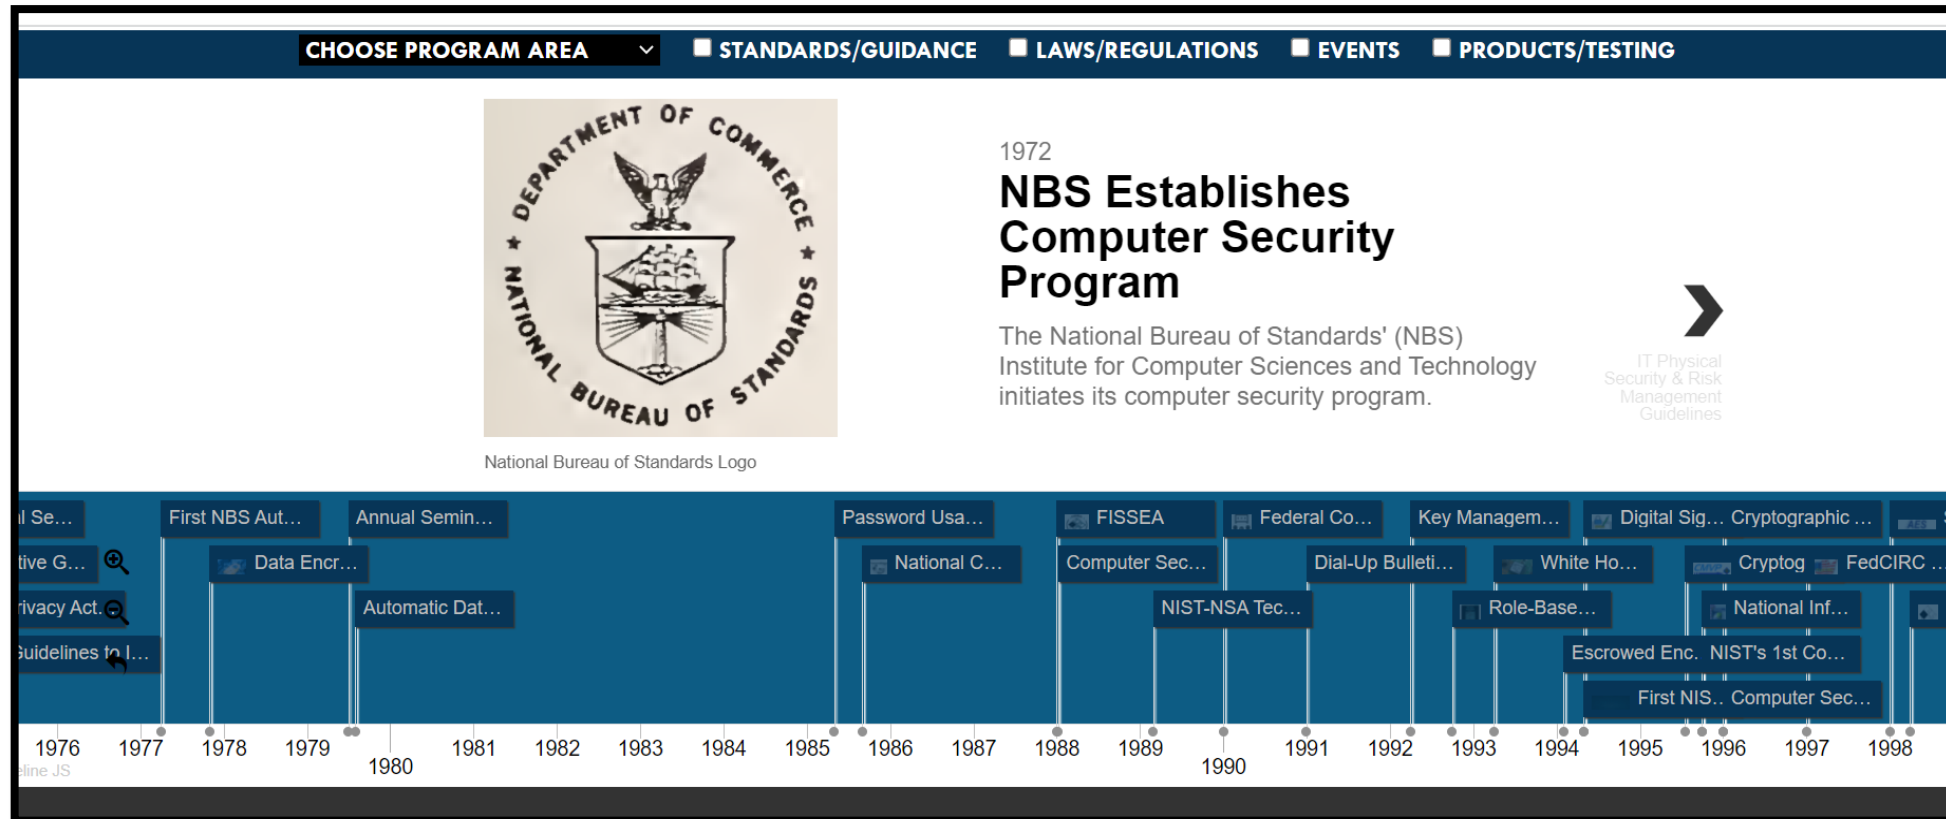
CHOOSE PROGRAM AREA
STANDARDS/GUIDANCE
LAWS/REGULATIONS
EVENTS
PRODUCTS/TESTING

DEPARTMENT OF COMMERCE
NATIONAL BUREAU OF STANDARDS

National Bureau of Standards Logo

1972

NBS Establishes Computer Security Program

The National Bureau of Standards' (NBS) Institute for Computer Sciences and Technology initiates its computer security program.

IT Physical Security & Risk Management Guidelines

l Se…
tive G…
rivacy Act…
Guidelines to I…
First NBS Aut…
Data Encr…
Annual Semin…
Automatic Dat…
Password Usa…
National C…
FISSEA
Computer Sec…
Federal Co…
NIST-NSA Tec…
Dial-Up Bulleti…
Key Managem…
White Ho…
Role-Base…
Escrowed Enc.
Digital Sig…
Cryptographic …
Cryptog
FedCIRC …
National Inf…
NIST's 1st Co…
First NIS…
Computer Sec…

1976
1977
1978
1979
1980
1981
1982
1983
1984
1985
1986
1987
1988
1989
1990
1991
1992
1993
1994
1995
1996
1997
1998
line JS